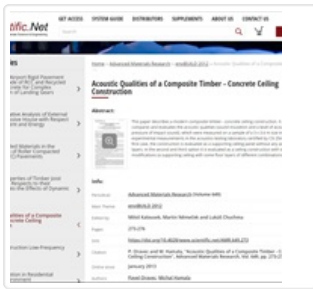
tific.Net

GET ACCESS SYSTEM GUIDE DISTRIBUTORS SUPPLEMENTS ABOUT US CONTACT US

Home › Advanced Materials Research › enviBUILD 2012 › Acoustic Qualities of a Composite Timber

Acoustic Qualities of a Composite Timber - Concrete Ceiling Construction

Abstract:

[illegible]

Info:

Periodical: Advanced Materials Research (Volume 649)

Main Theme: enviBUILD 2012

Edited by: Miloš Kalousek, Martin Němeček and Lukáš Ciucheva

Pages: 273-276

DOI: https://doi.org/10.4028/www.scientific.net/AMR.649.273

Citation: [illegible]

Online since: January 2013

Authors: Pavel Drexo, Michal Hamala

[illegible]